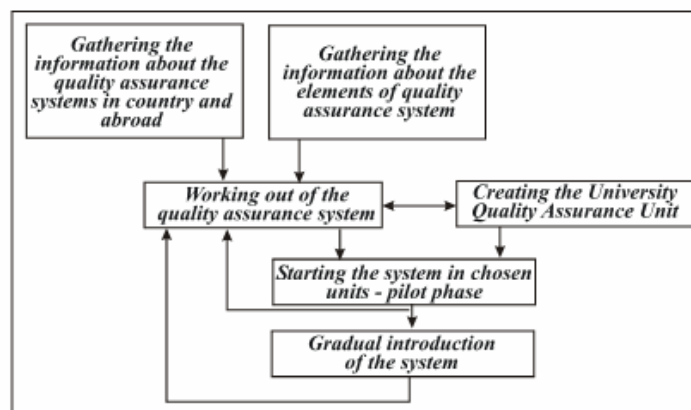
Gathering the information about the quality assurance systems in country and abroad

Gathering the information about the elements of quality assurance system

Working out of the quality assurance system

Creating the University Quality Assurance Unit

Starting the system in chosen units - pilot phase

Gradual introduction of the system